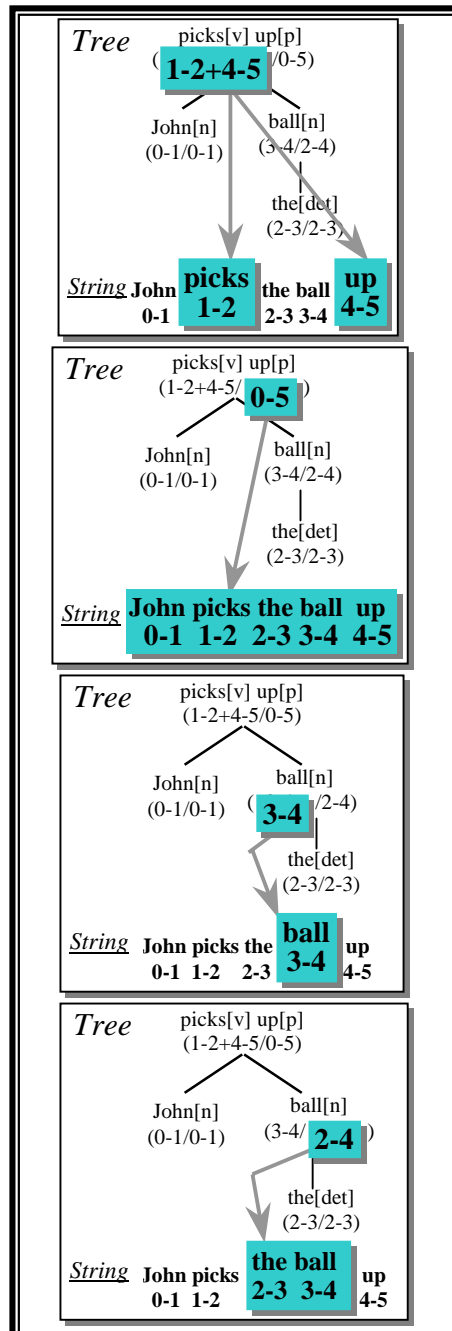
Tree

picks[v] up[p]
( 1-2+4-5 /0-5)

John[n]
(0-1/0-1)

ball[n]
(3-4/2-4)

the[det]
(2-3/2-3)

String John 0-1 picks 1-2 the ball 2-3 3-4 up 4-5

Tree

picks[v] up[p]
(1-2+4-5/ 0-5 )

John[n]
(0-1/0-1)

ball[n]
(3-4/2-4)

the[det]
(2-3/2-3)

String John picks the ball up 0-1 1-2 2-3 3-4 4-5

Tree

picks[v] up[p]
(1-2+4-5/0-5)

John[n]
(0-1/0-1)

ball[n]
( 3-4 /2-4)

the[det]
(2-3/2-3)

String John picks the ball up 0-1 1-2 2-3 3-4 4-5

Tree

picks[v] up[p]
(1-2+4-5/0-5)

John[n]
(0-1/0-1)

ball[n]
(3-4/ 2-4 )

the[det]
(2-3/2-3)

String John picks the ball up 0-1 1-2 2-3 3-4 4-5